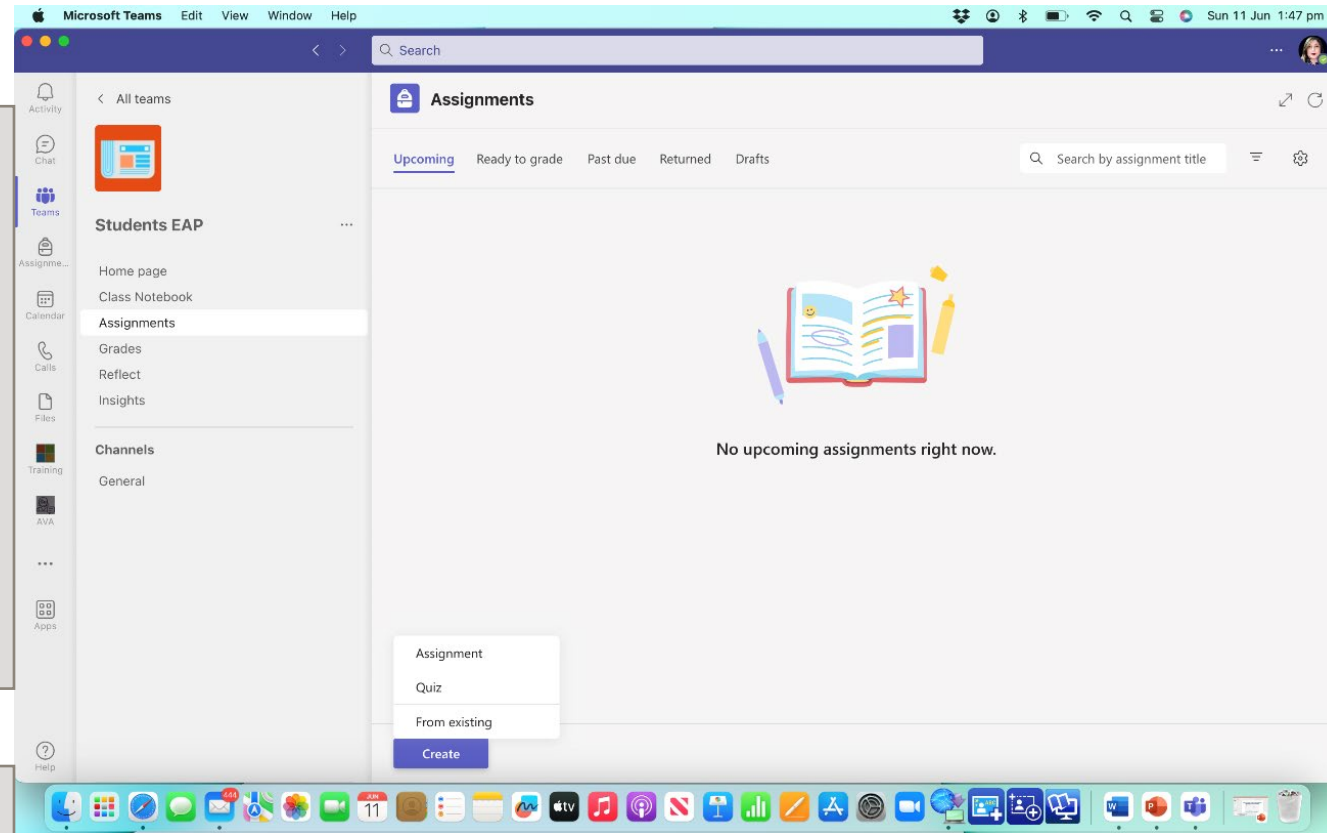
Microsoft Teams Edit View Window Help

Sun 11 Jun 1:47 pm

Search

Activity

Chat

Teams

Assignme...

Calendar

Calls

Files

Training

AVA

...

Apps

Help

< All teams

Students EAP ...

Home page
Class Notebook
Assignments
Grades
Reflect
Insights

Channels

General

Assignments

Upcoming Ready to grade Past due Returned Drafts

Search by assignment title

No upcoming assignments right now.

Assignment
Quiz
From existing

Create

444

JUN
11

tv